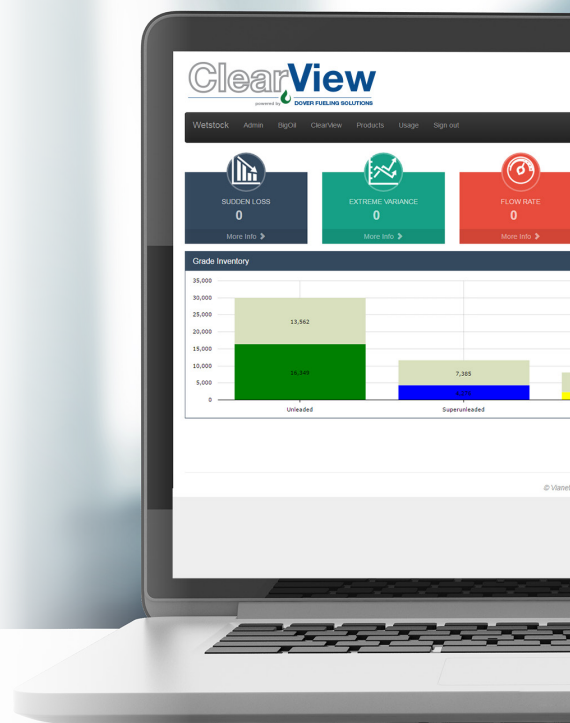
ClearView
powered by DOVER FUELING SOLUTIONS

Wetstock Admin BigOil ClearView Products Usage Sign out

SUDDEN LOSS
0
More Info

EXTREME VARIANCE
0
More Info

FLOW RATE
0
More Info

Grade Inventory

35,000
30,000
25,000
20,000
15,000
10,000
5,000
0

13,562
16,349
7,385

Unleaded
Superunleaded

© Viame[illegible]